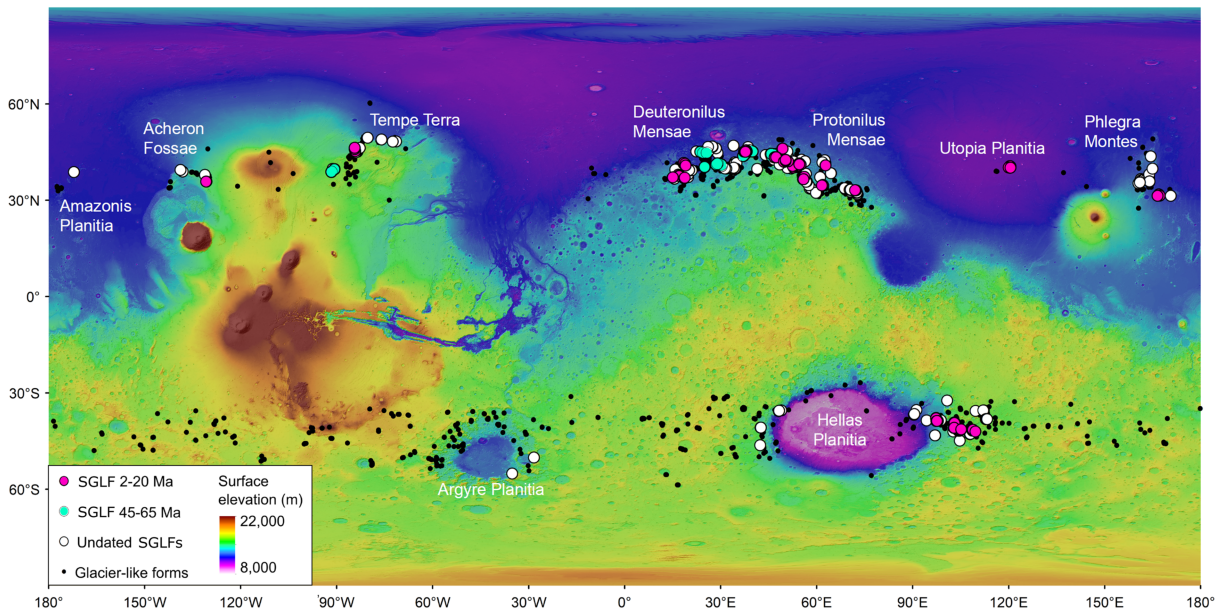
60°N

30°N

0°

30°S

60°S

Acheron Fossae

Tempe Terra

Amazonis Planitia

Deuteronilus Mensae

Protonilus Mensae

Utopia Planitia

Phlegra Montes

Hellas Planitia

Argyre Planitia

SGLF 2-20 Ma

SGLF 45-65 Ma

Undated SGLFs

Glacier-like forms

Surface elevation (m)

22,000

8,000

180°

150°W

120°W

90°W

60°W

30°W

0°

30°E

60°E

90°E

120°E

150°E

180°